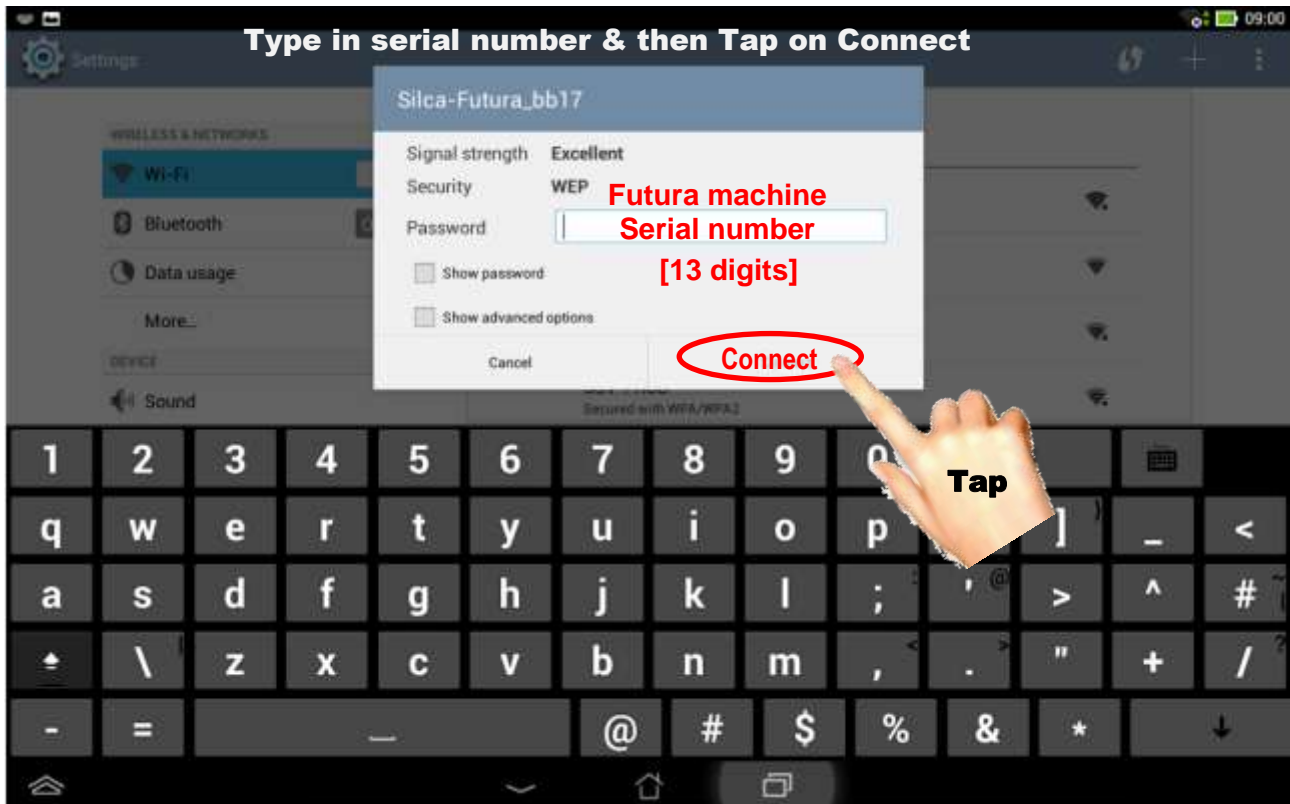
09:00

Type in serial number & then Tap on Connect

Settings

WIRELESS & NETWORKS

Wi-Fi

Bluetooth

Data usage

More...

DEVICE

Sound

Silca-Futura_bb17

Signal strength Excellent

Security WEP

Password

Futura machine Serial number [13 digits]

Show password

Show advanced options

Cancel

Connect

Secured with WPA/WPA2

Tap

1 2 3 4 5 6 7 8 9 0

q w e r t y u i o p ] _ <

a s d f g h j k l ; ' > ^ #

\ z x c v b n m , . " + /

- = _ @ # $ % & * ↓